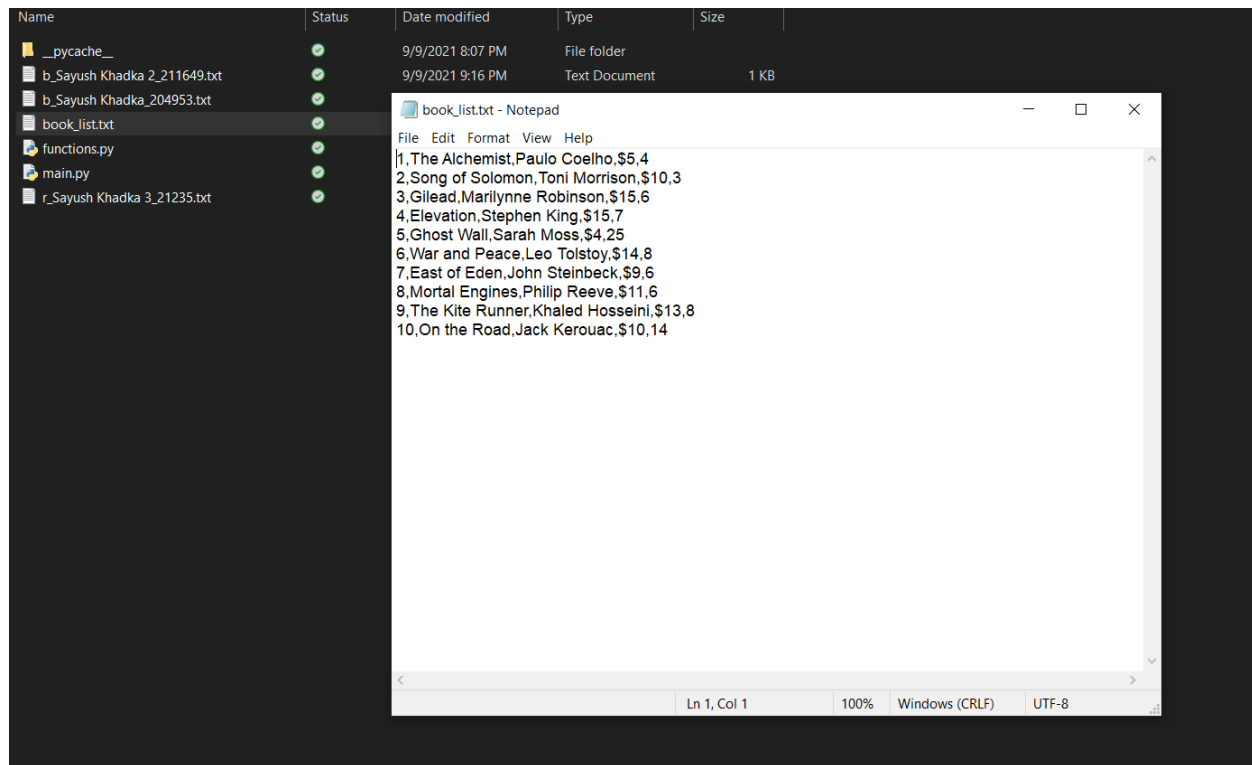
| Name | Status | Date modified | Type | Size |
|---|---|---|---|---|
| __pycache__ | | 9/9/2021 8:07 PM | File folder | |
| b_Sayush Khadka 2_211649.txt | | 9/9/2021 9:16 PM | Text Document | 1 KB |
| b_Sayush Khadka_204953.txt | | | | |
| book_list.txt | | | | |
| functions.py | | | | |
| main.py | | | | |
| r_Sayush Khadka 3_21235.txt | | | | |

book_list.txt - Notepad

File Edit Format View Help

1,The Alchemist,Paulo Coelho,$5,4
2,Song of Solomon,Toni Morrison,$10,3
3,Gilead,Marilynne Robinson,$15,6
4,Elevation,Stephen King,$15,7
5,Ghost Wall,Sarah Moss,$4,25
6,War and Peace,Leo Tolstoy,$14,8
7,East of Eden,John Steinbeck,$9,6
8,Mortal Engines,Philip Reeve,$11,6
9,The Kite Runner,Khaled Hosseini,$13,8
10,On the Road,Jack Kerouac,$10,14

Ln 1, Col 1 100% Windows (CRLF) UTF-8